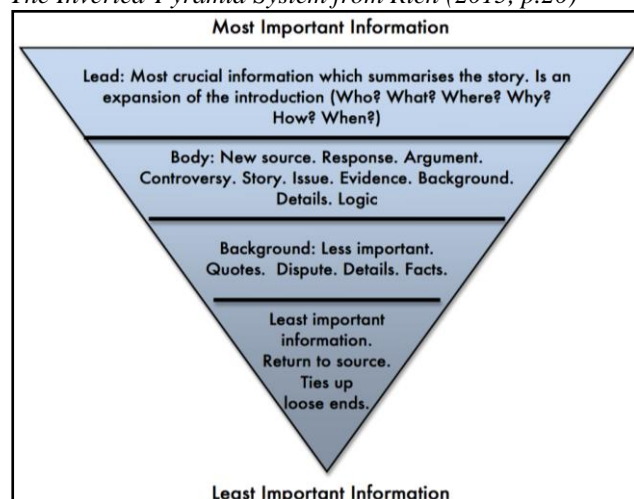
The Inverted Pyramid System from Rich (2013, p.20)

Most Important Information

Lead: Most crucial information which summarises the story. Is an expansion of the introduction (Who? What? Where? Why? How? When?)

Body: New source. Response. Argument. Controversy. Story. Issue. Evidence. Background. Details. Logic

Background: Less important. Quotes. Dispute. Details. Facts.

Least important information. Return to source. Ties up loose ends.

Least Important Information